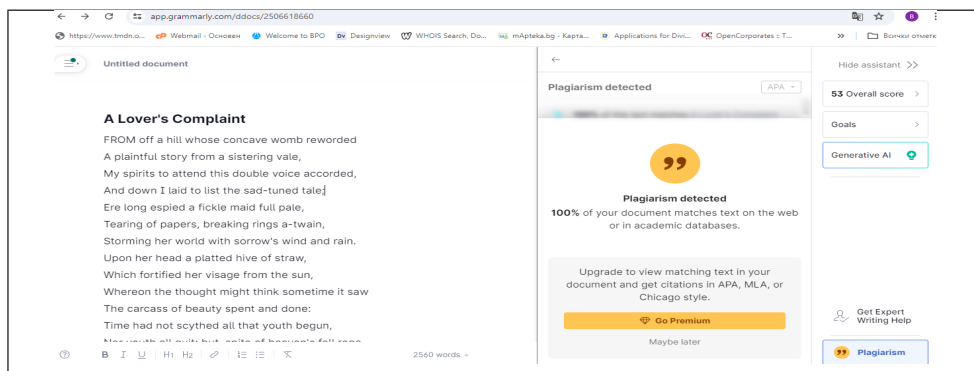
app.grammarly.com/ddocs/2506618660

https://www.tmdn.o... Webmail - Основен Welcome to BPO Designview WHOIS Search, Do... mApteka.bg - Карта... Applications for Divi... OpenCorporates :: T... » Всички отметк

Untitled document

A Lover's Complaint

FROM off a hill whose concave womb reworded
A plaintful story from a sistering vale,
My spirits to attend this double voice accorded,
And down I laid to list the sad-tuned tale;
Ere long espied a fickle maid full pale,
Tearing of papers, breaking rings a-twain,
Storming her world with sorrow's wind and rain.
Upon her head a platted hive of straw,
Which fortified her visage from the sun,
Whereon the thought might think sometime it saw
The carcass of beauty spent and done:
Time had not scythed all that youth begun,
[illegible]

B I U H1 H2 2560 words

Plagiarism detected APA

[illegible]

Plagiarism detected
100% of your document matches text on the web or in academic databases.

Upgrade to view matching text in your document and get citations in APA, MLA, or Chicago style.

Go Premium

Maybe later

Hide assistant >>

53 Overall score >

Goals >

Generative AI

Get Expert Writing Help

Plagiarism